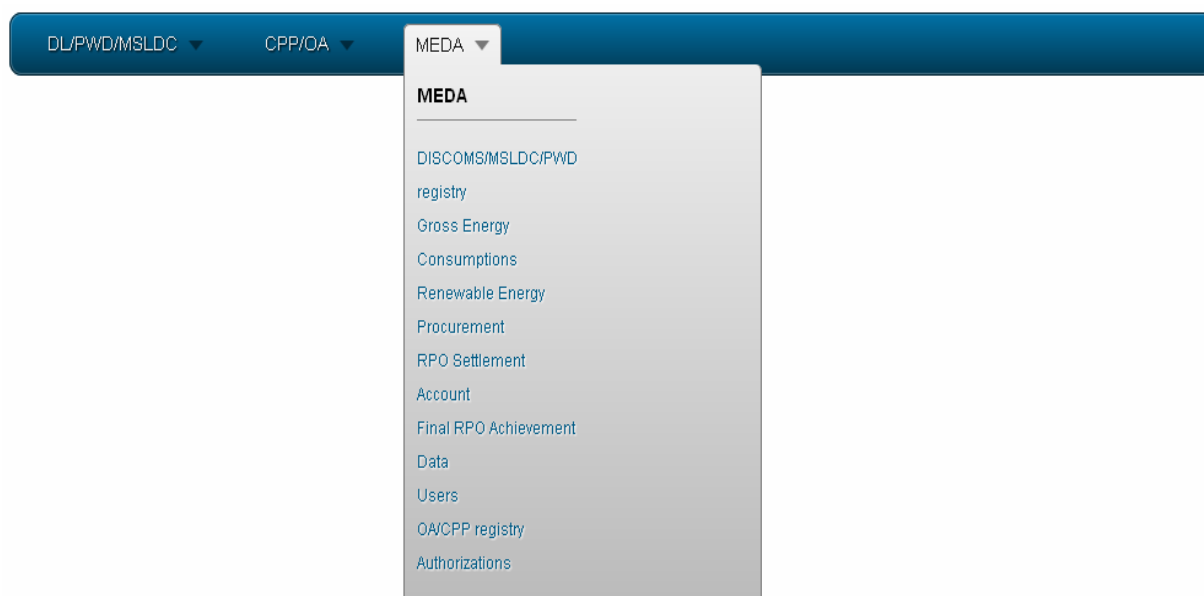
DL/PWD/MSLDC CPP/OA MEDA

MEDA

DISCOMS/MSLDC/PWD
registry
Gross Energy
Consumptions
Renewable Energy
Procurement
RPO Settlement
Account
Final RPO Achievement
Data
Users
OA/CPP registry
Authorizations